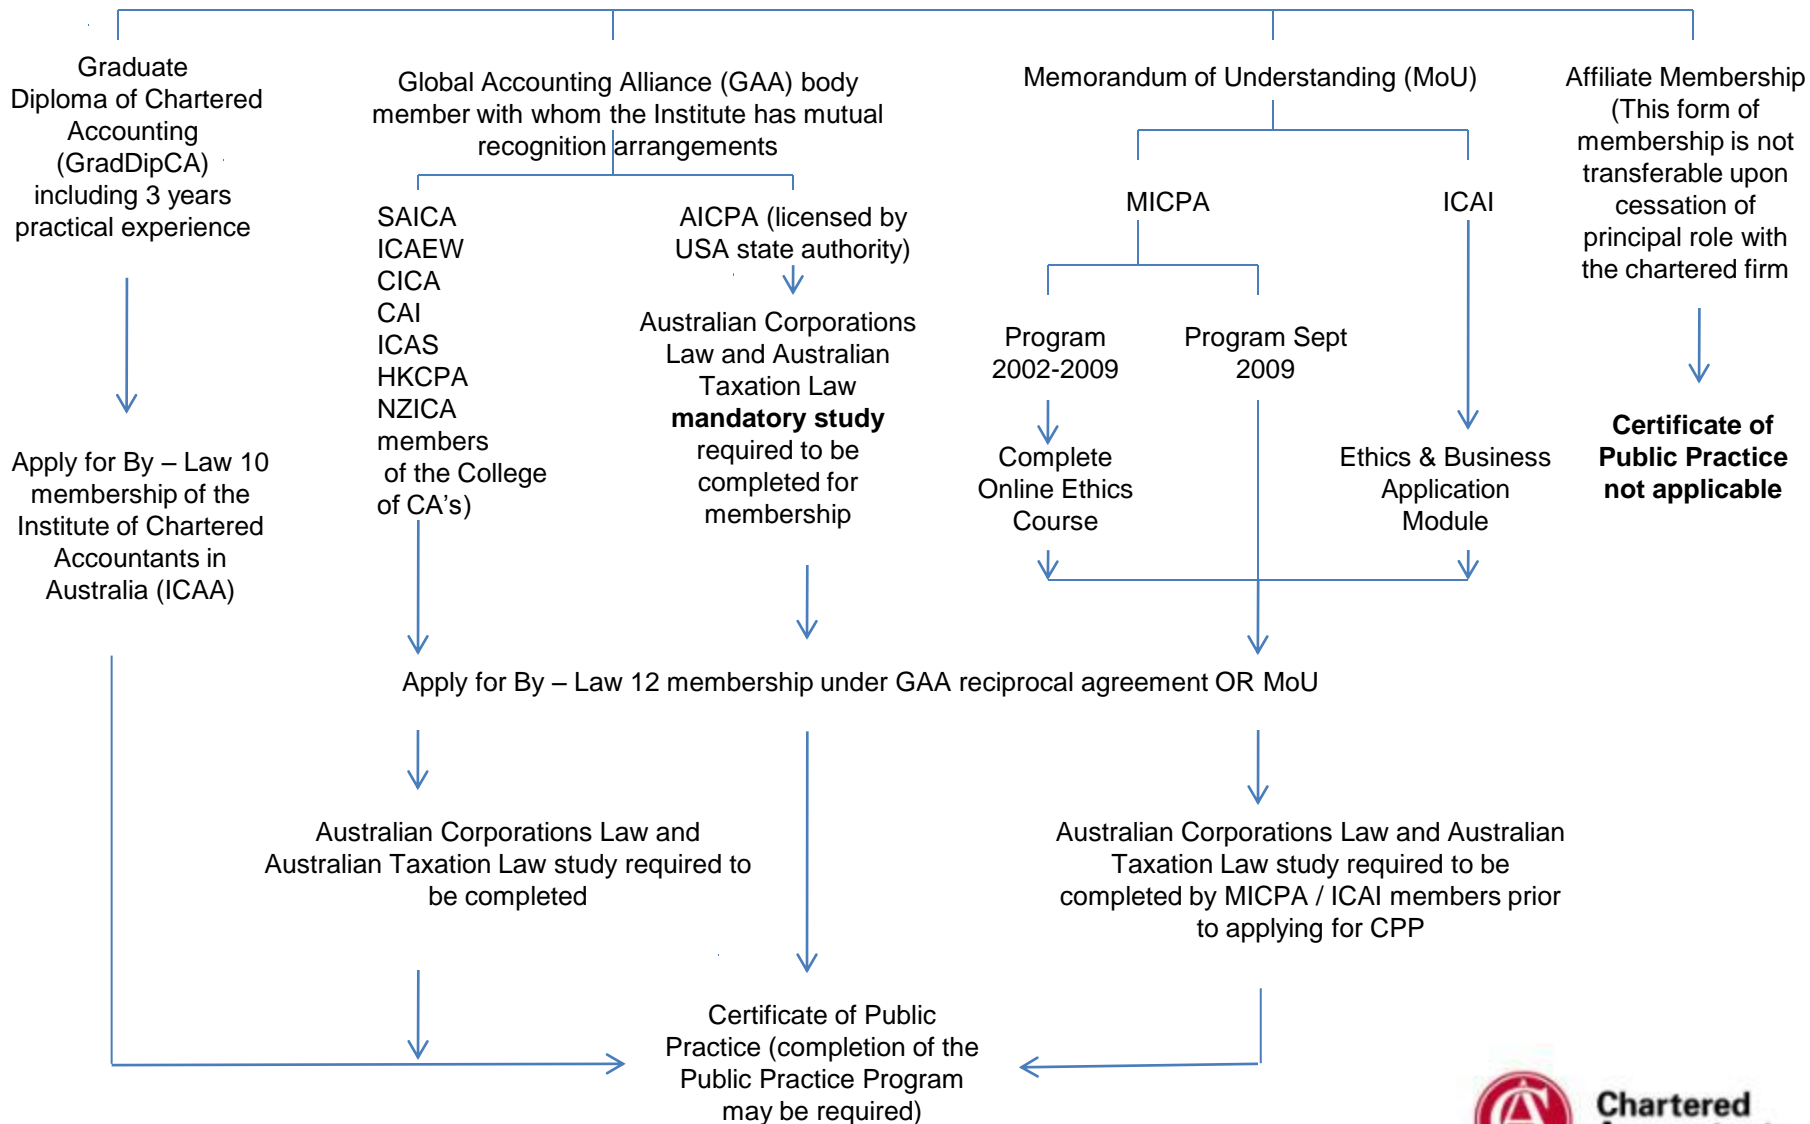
Graduate Diploma of Chartered Accounting (GradDipCA) including 3 years practical experience

Apply for By – Law 10 membership of the Institute of Chartered Accountants in Australia (ICAA)

Global Accounting Alliance (GAA) body member with whom the Institute has mutual recognition arrangements

SAICA
ICAEW
CICA
CAI
ICAS
HKCPA
NZICA
members
of the College of CA's)

AICPA (licensed by USA state authority)

Australian Corporations Law and Australian Taxation Law **mandatory study** required to be completed for membership

Memorandum of Understanding (MoU)

MICPA

ICAI

Program 2002-2009

Program Sept 2009

Complete Online Ethics Course

Ethics & Business Application Module

Affiliate Membership (This form of membership is not transferable upon cessation of principal role with the chartered firm

**Certificate of Public Practice not applicable**

Apply for By – Law 12 membership under GAA reciprocal agreement OR MoU

Australian Corporations Law and Australian Taxation Law study required to be completed

Australian Corporations Law and Australian Taxation Law study required to be completed by MICPA / ICAI members prior to applying for CPP

Certificate of Public Practice (completion of the Public Practice Program may be required)

Chartered